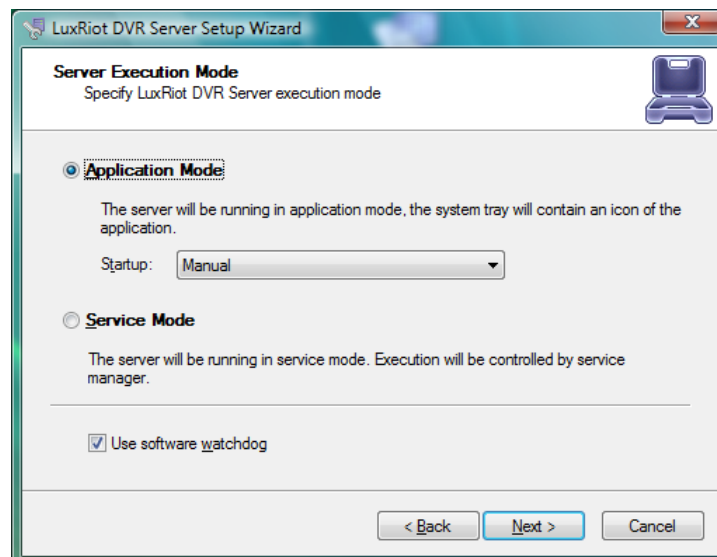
LuxRiot DVR Server Setup Wizard

Server Execution Mode
Specify LuxRiot DVR Server execution mode

Application Mode

The server will be running in application mode, the system tray will contain an icon of the application.

Startup: Manual

Service Mode

The server will be running in service mode. Execution will be controlled by service manager.

Use software watchdog

< Back Next > Cancel